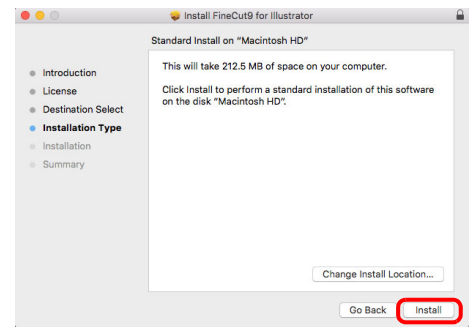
Install FineCut9 for Illustrator

Standard Install on "Macintosh HD"

Introduction
License
Destination Select
Installation Type
Installation
Summary

This will take 212.5 MB of space on your computer.

Click Install to perform a standard installation of this software on the disk "Macintosh HD".

Change Install Location...

Go Back
Install